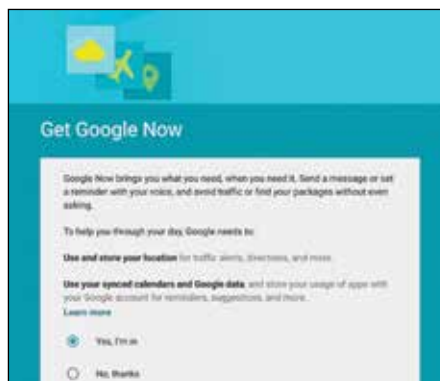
Get Google Now

Google Now brings you what you need, when you need it. Send a message or set a reminder with your voice, and avoid traffic or find your packages without even asking.

To help you through your day, Google needs to:

Use and store your location for traffic alerts, directions, and more.

Use your synced calendars and Google data, and store your usage of apps with your Google account for reminders, suggestions, and more.
Learn more

Yes, I'm in

No, thanks